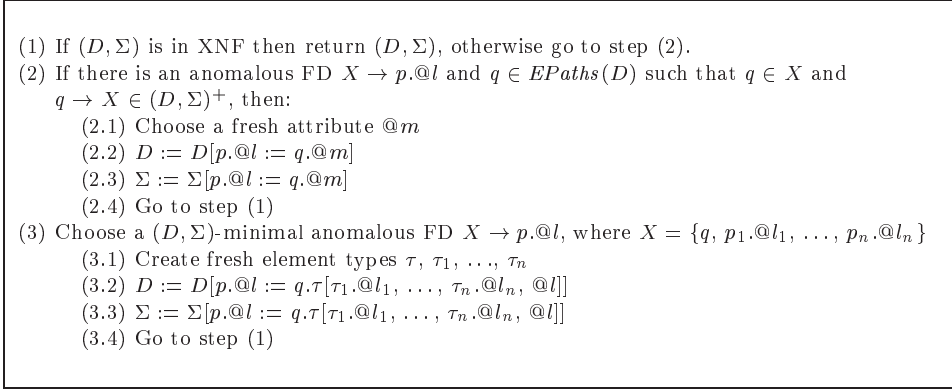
(1) If $(D, \Sigma)$ is in XNF then return $(D, \Sigma)$, otherwise go to step (2).
(2) If there is an anomalous FD $X \to p.@l$ and $q \in EPaths(D)$ such that $q \in X$ and $q \to X \in (D, \Sigma)^+$, then:
(2.1) Choose a fresh attribute $@m$
(2.2) $D := D[p.@l := q.@m]$
(2.3) $\Sigma := \Sigma[p.@l := q.@m]$
(2.4) Go to step (1)
(3) Choose a $(D, \Sigma)$-minimal anomalous FD $X \to p.@l$, where $X = \{q, p_1.@l_1, \ldots, p_n.@l_n\}$
(3.1) Create fresh element types $\tau, \tau_1, \ldots, \tau_n$
(3.2) $D := D[p.@l := q.\tau[\tau_1.@l_1, \ldots, \tau_n.@l_n, @l]]$
(3.3) $\Sigma := \Sigma[p.@l := q.\tau[\tau_1.@l_1, \ldots, \tau_n.@l_n, @l]]$
(3.4) Go to step (1)